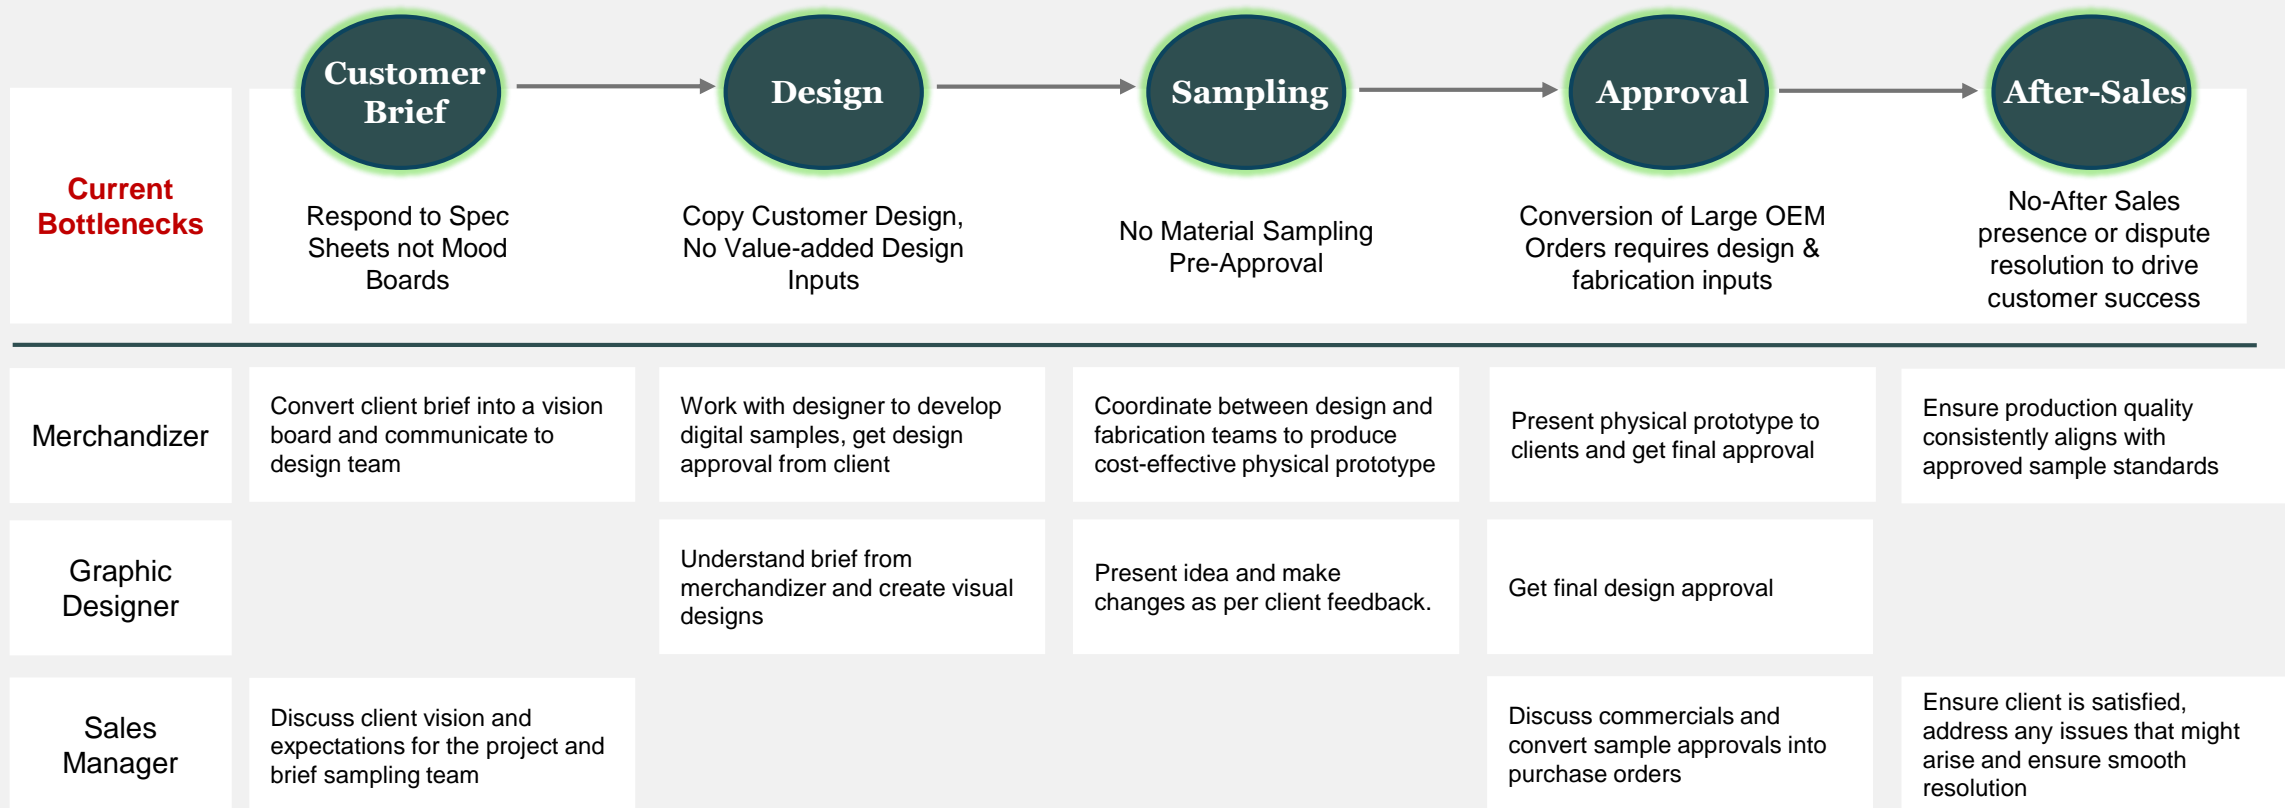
| | Customer Brief | Design | Sampling | Approval | After-Sales |
|---|---|---|---|---|---|
| Current Bottlenecks | Respond to Spec Sheets not Mood Boards | Copy Customer Design, No Value-added Design Inputs | No Material Sampling Pre-Approval | Conversion of Large OEM Orders requires design & fabrication inputs | No-After Sales presence or dispute resolution to drive customer success |
| Merchandizer | Convert client brief into a vision board and communicate to design team | Work with designer to develop digital samples, get design approval from client | Coordinate between design and fabrication teams to produce cost-effective physical prototype | Present physical prototype to clients and get final approval | Ensure production quality consistently aligns with approved sample standards |
| Graphic Designer | | Understand brief from merchandizer and create visual designs | Present idea and make changes as per client feedback. | Get final design approval | |
| Sales Manager | Discuss client vision and expectations for the project and brief sampling team | | | Discuss commercials and convert sample approvals into purchase orders | Ensure client is satisfied, address any issues that might arise and ensure smooth resolution |